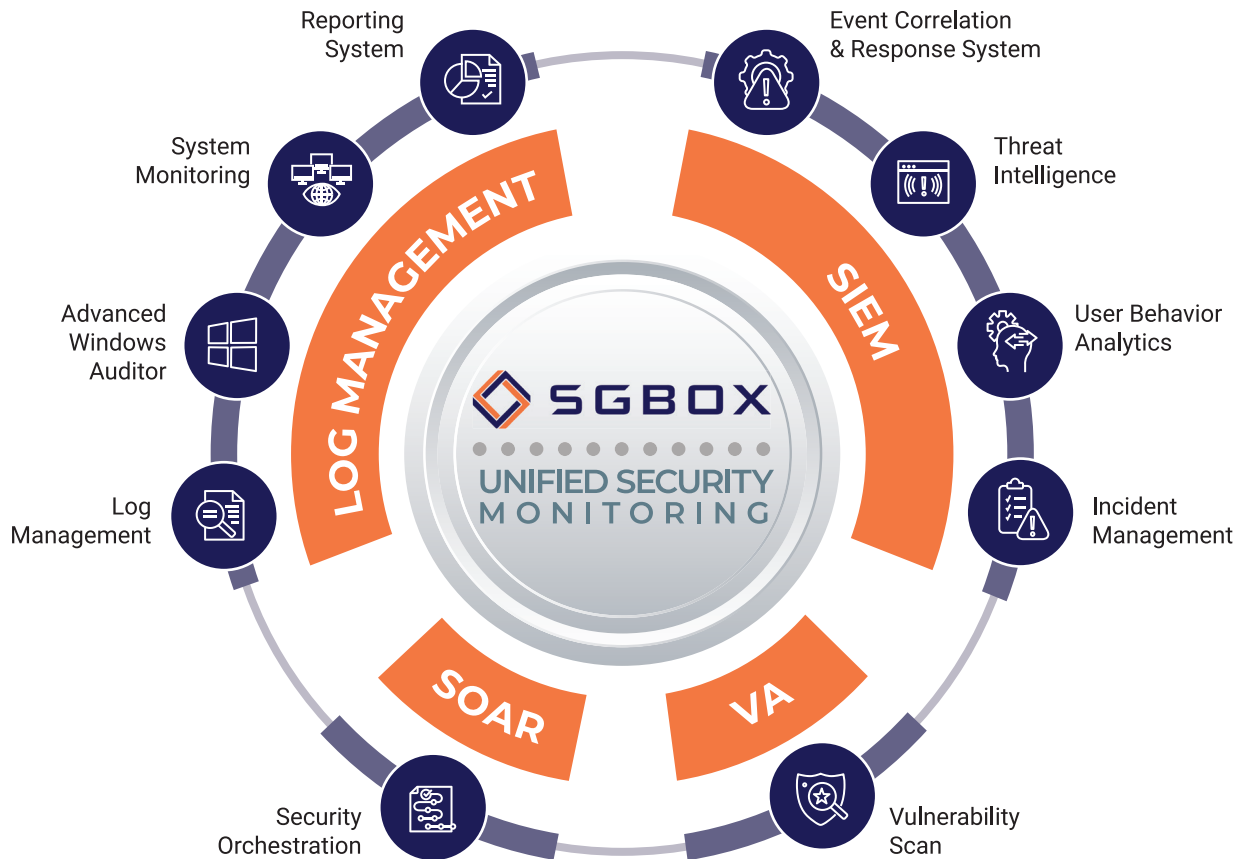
SGBOX
UNIFIED SECURITY MONITORING

LOG MANAGEMENT

SIEM

SOAR

VA

Reporting System

Event Correlation & Response System

System Monitoring

Threat Intelligence

Advanced Windows Auditor

User Behavior Analytics

Log Management

Incident Management

Security Orchestration

Vulnerability Scan